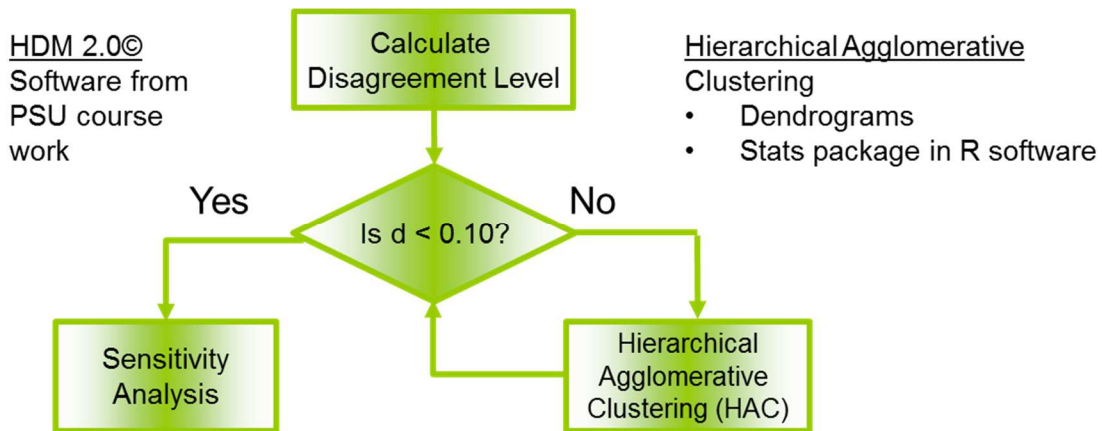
HDM 2.0©
Software from PSU course work

Calculate Disagreement Level

Hierarchical Agglomerative Clustering
• Dendrograms
• Stats package in R software

Yes

Is d < 0.10?

No

Sensitivity Analysis

Hierarchical Agglomerative Clustering (HAC)